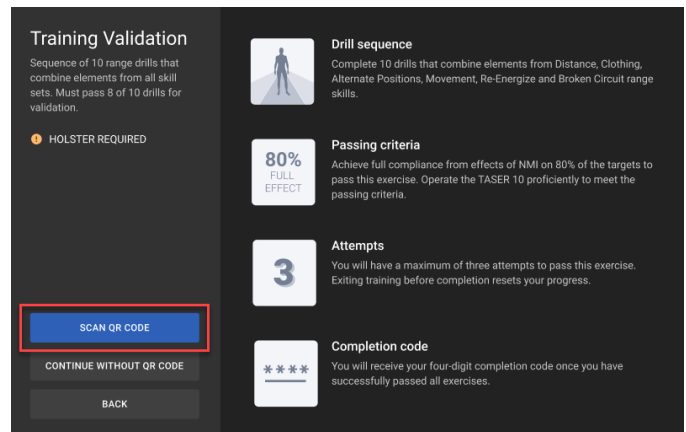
Training Validation

Sequence of 10 range drills that combine elements from all skill sets. Must pass 8 of 10 drills for validation.

HOLSTER REQUIRED

SCAN QR CODE

CONTINUE WITHOUT QR CODE

BACK

Drill sequence

Complete 10 drills that combine elements from Distance, Clothing, Alternate Positions, Movement, Re-Energize and Broken Circuit range skills.

80% FULL EFFECT

Passing criteria

Achieve full compliance from effects of NMI on 80% of the targets to pass this exercise. Operate the TASER 10 proficiently to meet the passing criteria.

3

Attempts

You will have a maximum of three attempts to pass this exercise. Exiting training before completion resets your progress.

****

Completion code

You will receive your four-digit completion code once you have successfully passed all exercises.